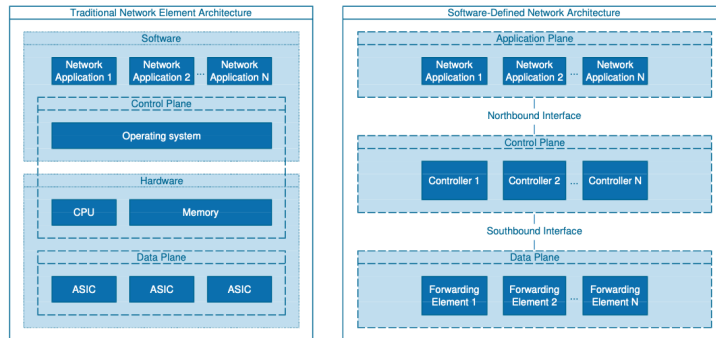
Traditional Network Element Architecture

Software

Network Application 1

Network Application 2

...

Network Application N

Control Plane

Operating system

Hardware

CPU

Memory

Data Plane

ASIC

ASIC

ASIC

Software-Defined Network Architecture

Application Plane

Network Application 1

Network Application 2

...

Network Application N

Northbound Interface

Control Plane

Controller 1

Controller 2

...

Controller N

Southbound Interface

Data Plane

Forwarding Element 1

Forwarding Element 2

...

Forwarding Element N